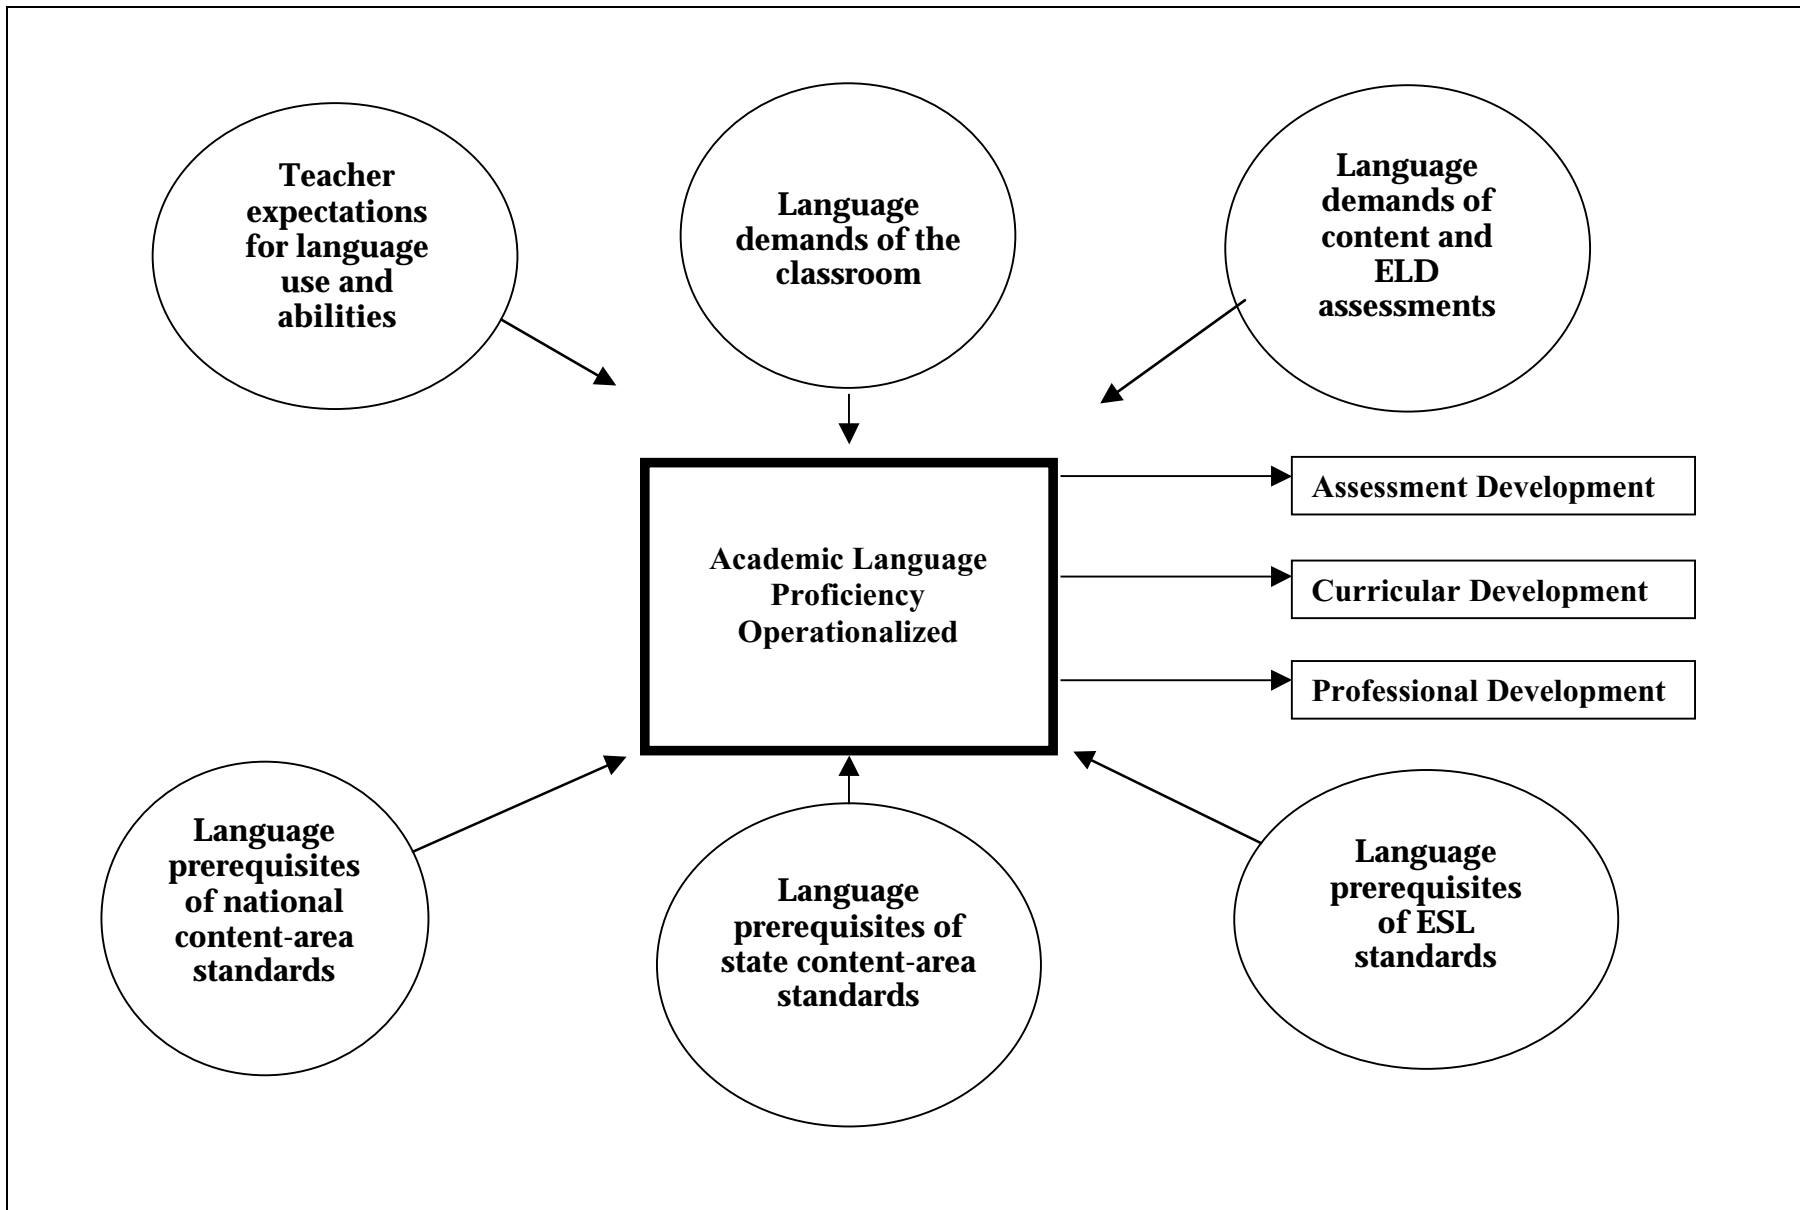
Teacher expectations for language use and abilities

Language demands of the classroom

Language demands of content and ELD assessments

Academic Language Proficiency Operationalized

Assessment Development

Curricular Development

Professional Development

Language prerequisites of national content-area standards

Language prerequisites of state content-area standards

Language prerequisites of ESL standards